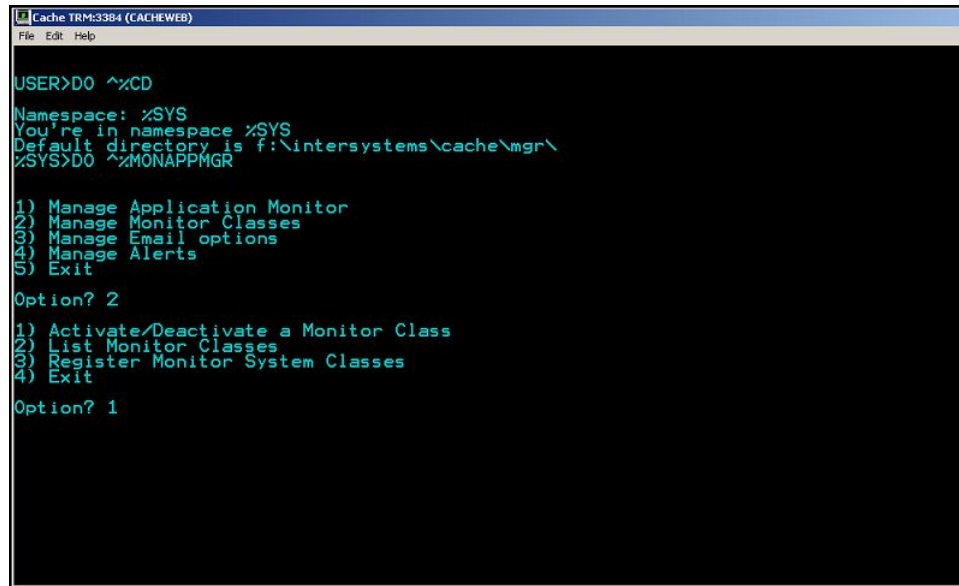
Cache TRM:3384 (CACHEWEB)
File Edit Help

USER>DO ^%CD

Namespace: %SYS
You're in namespace %SYS
Default directory is f:\intersystems\cache\mgr\
%SYS>DO ^%MONAPPMGR

1) Manage Application Monitor
2) Manage Monitor Classes
3) Manage Email options
4) Manage Alerts
5) Exit

Option? 2

1) Activate/Deactivate a Monitor Class
2) List Monitor Classes
3) Register Monitor System Classes
4) Exit

Option? 1